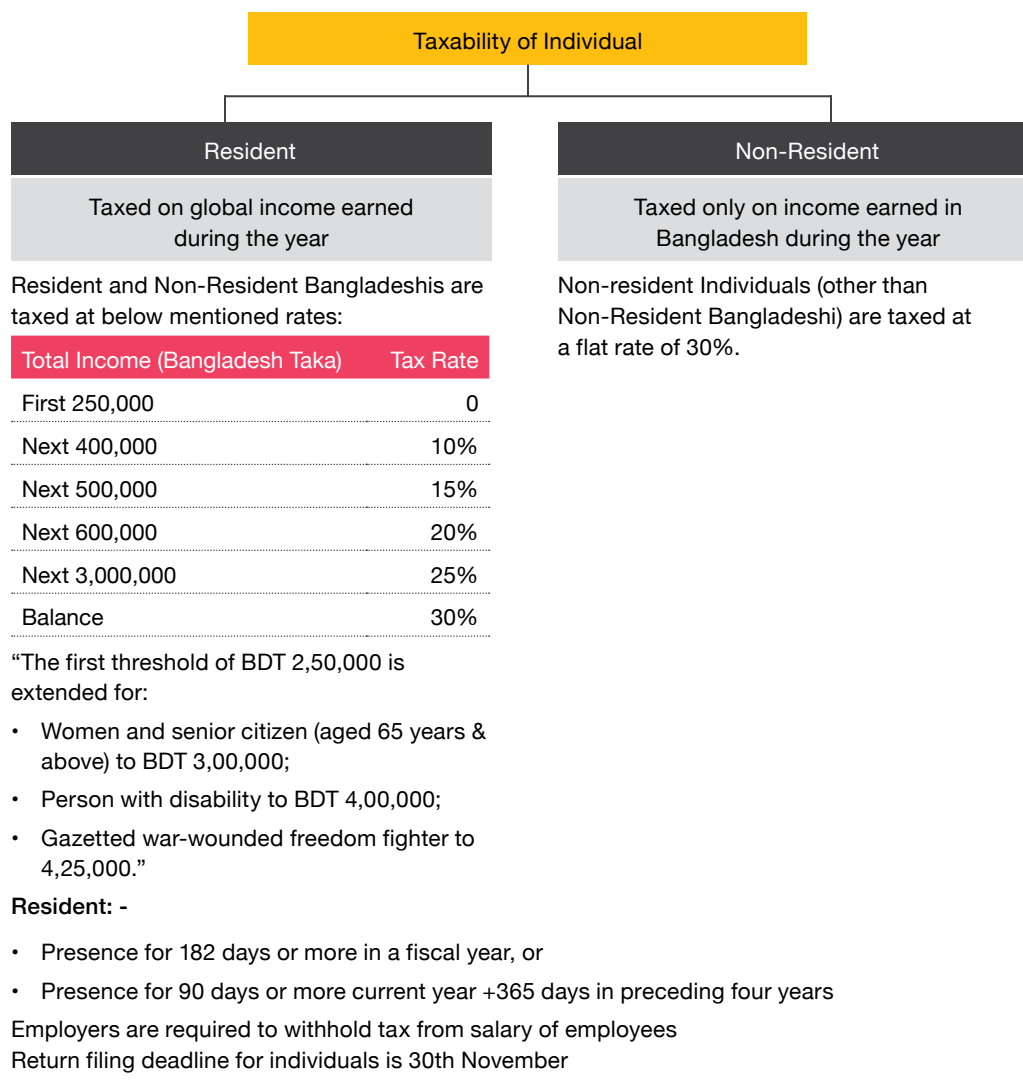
Taxability of Individual

Resident

Taxed on global income earned during the year

Resident and Non-Resident Bangladeshis are taxed at below mentioned rates:

| Total Income (Bangladesh Taka) | Tax Rate |
|---|---|
| First 250,000 | 0 |
| Next 400,000 | 10% |
| Next 500,000 | 15% |
| Next 600,000 | 20% |
| Next 3,000,000 | 25% |
| Balance | 30% |

“The first threshold of BDT 2,50,000 is extended for:

• Women and senior citizen (aged 65 years & above) to BDT 3,00,000;

• Person with disability to BDT 4,00,000;

• Gazetted war-wounded freedom fighter to 4,25,000.”

Non-Resident

Taxed only on income earned in Bangladesh during the year

Non-resident Individuals (other than Non-Resident Bangladeshi) are taxed at a flat rate of 30%.

Resident: -

• Presence for 182 days or more in a fiscal year, or

• Presence for 90 days or more current year +365 days in preceding four years

Employers are required to withhold tax from salary of employees
Return filing deadline for individuals is 30th November